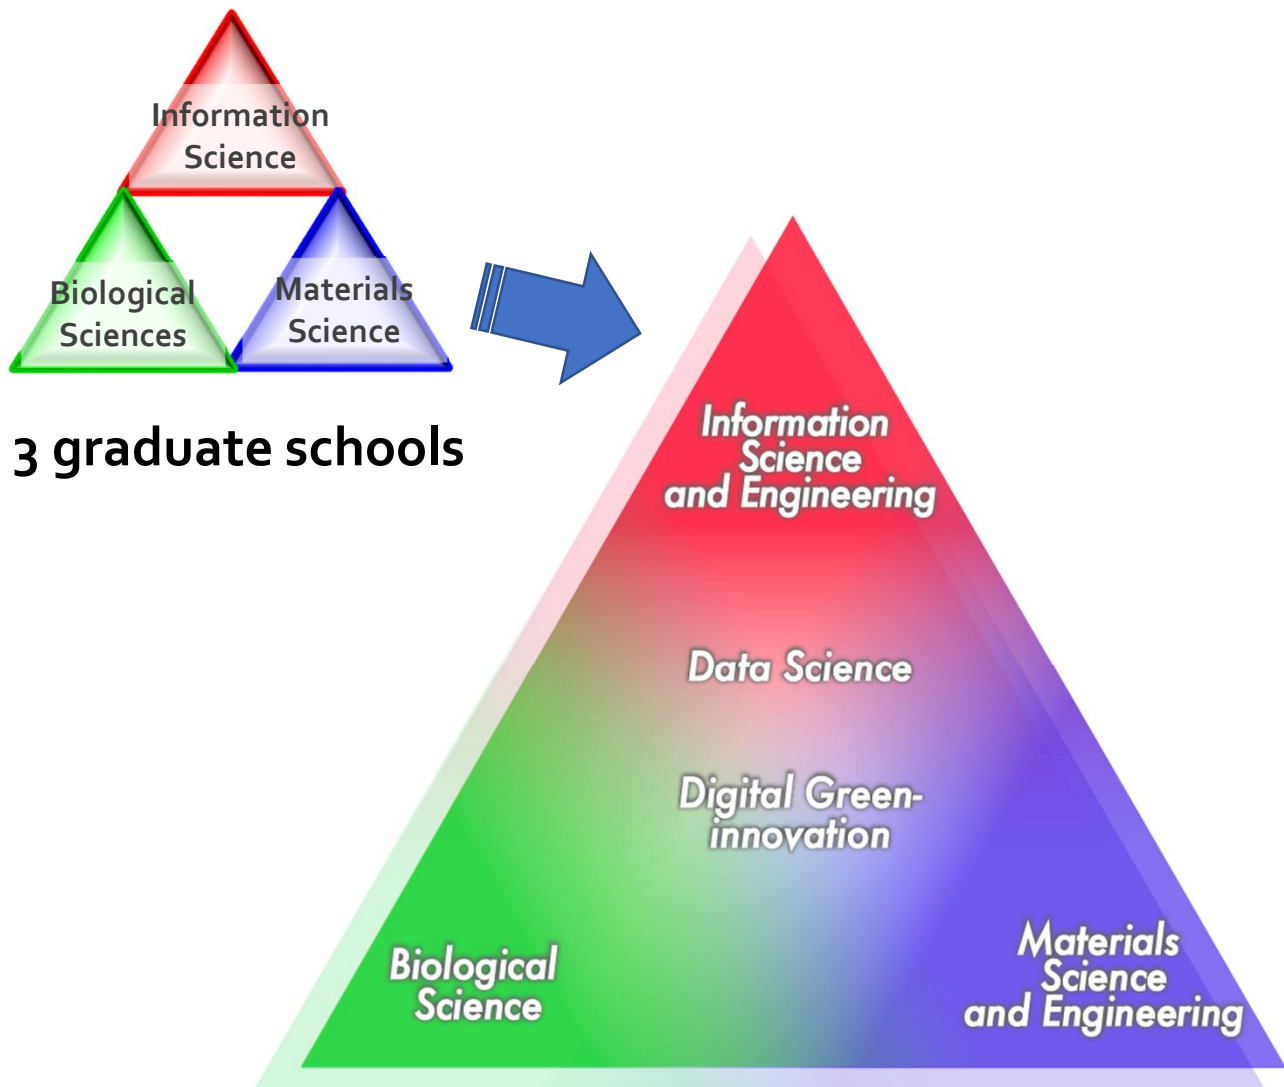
Information Science

Biological Sciences

Materials Science

3 graduate schools

Information Science and Engineering

Data Science

Digital Green-innovation

Biological Science

Materials Science and Engineering